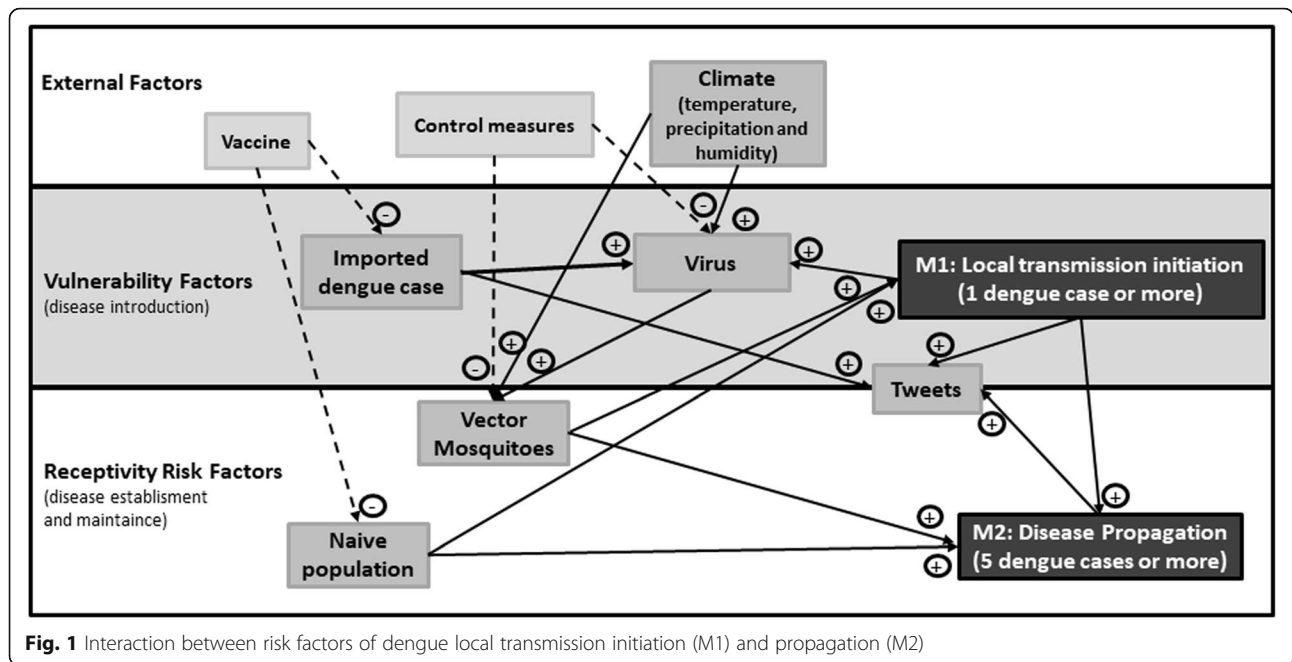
External Factors

Vaccine

Control measures

Climate (temperature, precipitation and humidity)

Vulnerability Factors (disease introduction)

Imported dengue case

Virus

M1: Local transmission initiation (1 dengue case or more)

Tweets

Receptivity Risk Factors (disease establisment and maintaince)

Vector Mosquitoes

Naive population

M2: Disease Propagation (5 dengue cases or more)

-
-
-
-
+
+
+
+
+
+
+
+
+
+
+
+
+

**Fig. 1** Interaction between risk factors of dengue local transmission initiation (M1) and propagation (M2)